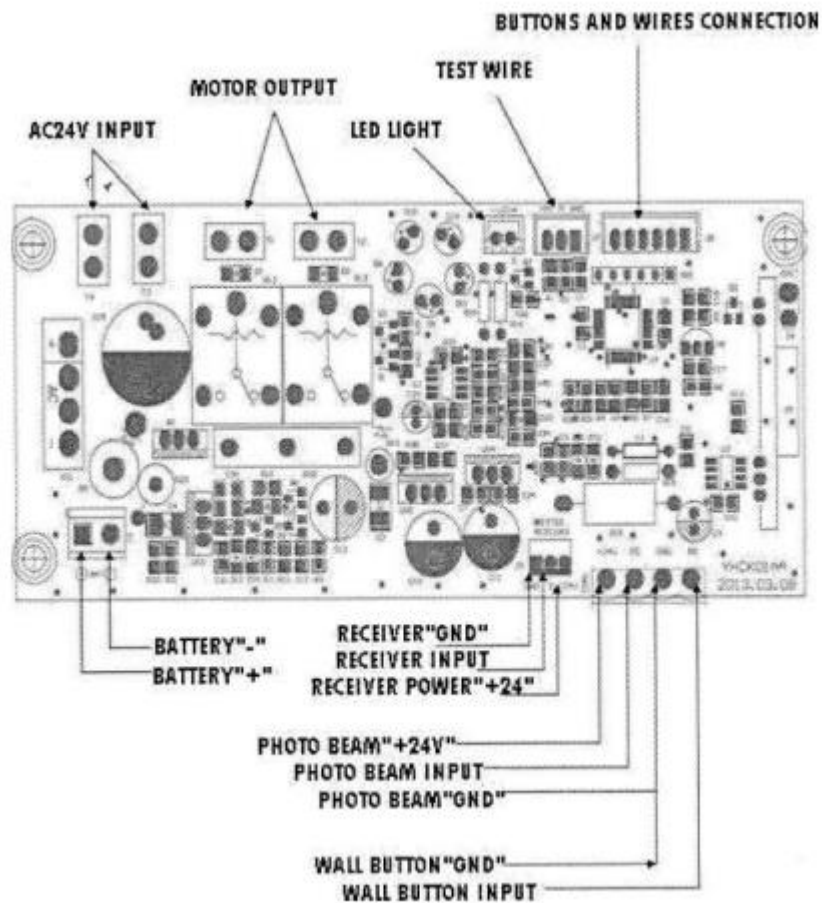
BUTTONS AND WIRES CONNECTION

TEST WIRE

MOTOR OUTPUT

LED LIGHT

AC24V INPUT

2013.03.08

BATTERY"-"
BATTERY"+"

RECEIVER"GND"
RECEIVER INPUT
RECEIVER POWER"+24"

PHOTO BEAM"+24V"
PHOTO BEAM INPUT
PHOTO BEAM"GND"

WALL BUTTON"GND"
WALL BUTTON INPUT